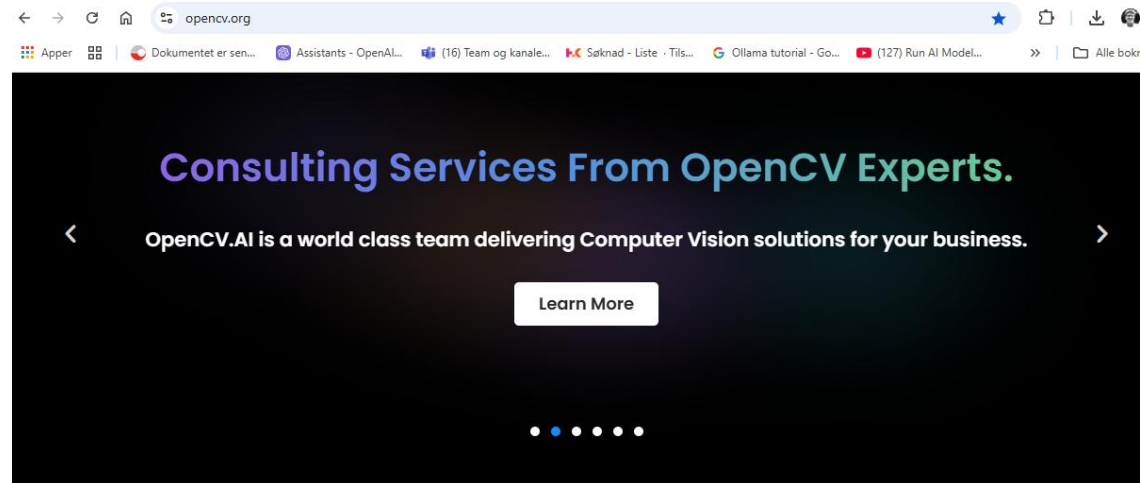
opencv.org

Apper | Dokumentet er sen... | Assistants - OpenAI... | (16) Team og kanale... | Søknad - Liste · Tils... | Ollama tutorial - Go... | (127) Run AI Model... | » | Alle bokr

Consulting Services From OpenCV Experts.

OpenCV.AI is a world class team delivering Computer Vision solutions for your business.

Learn More